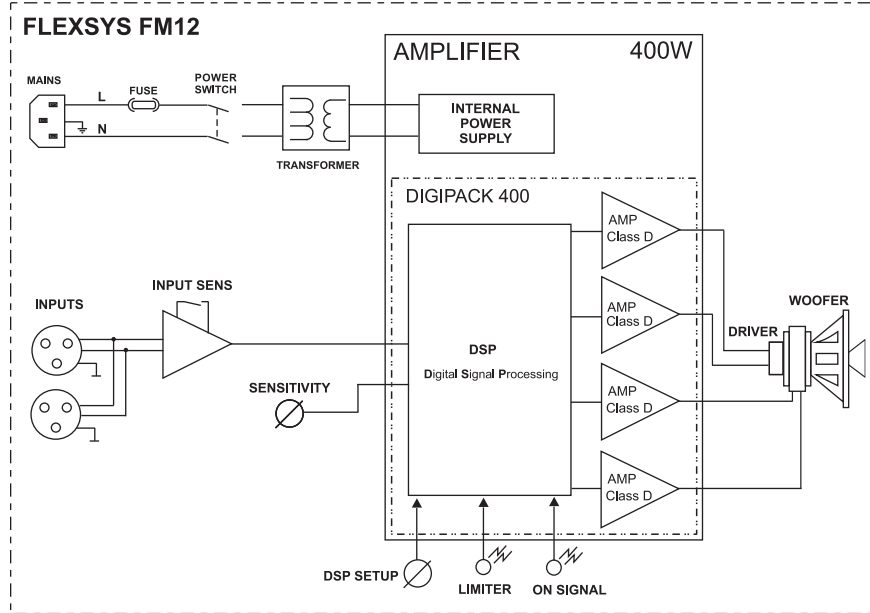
FLEXSYS FM12

AMPLIFIER

400W

MAINS

L

N

FUSE

POWER SWITCH

TRANSFORMER

INTERNAL POWER SUPPLY

DIGIPACK 400

AMP Class D

AMP Class D

AMP Class D

AMP Class D

INPUTS

INPUT SENS

DSP

Digital Signal Processing

SENSITIVITY

DRIVER

WOOFER

DSP SETUP

LIMITER

ON SIGNAL